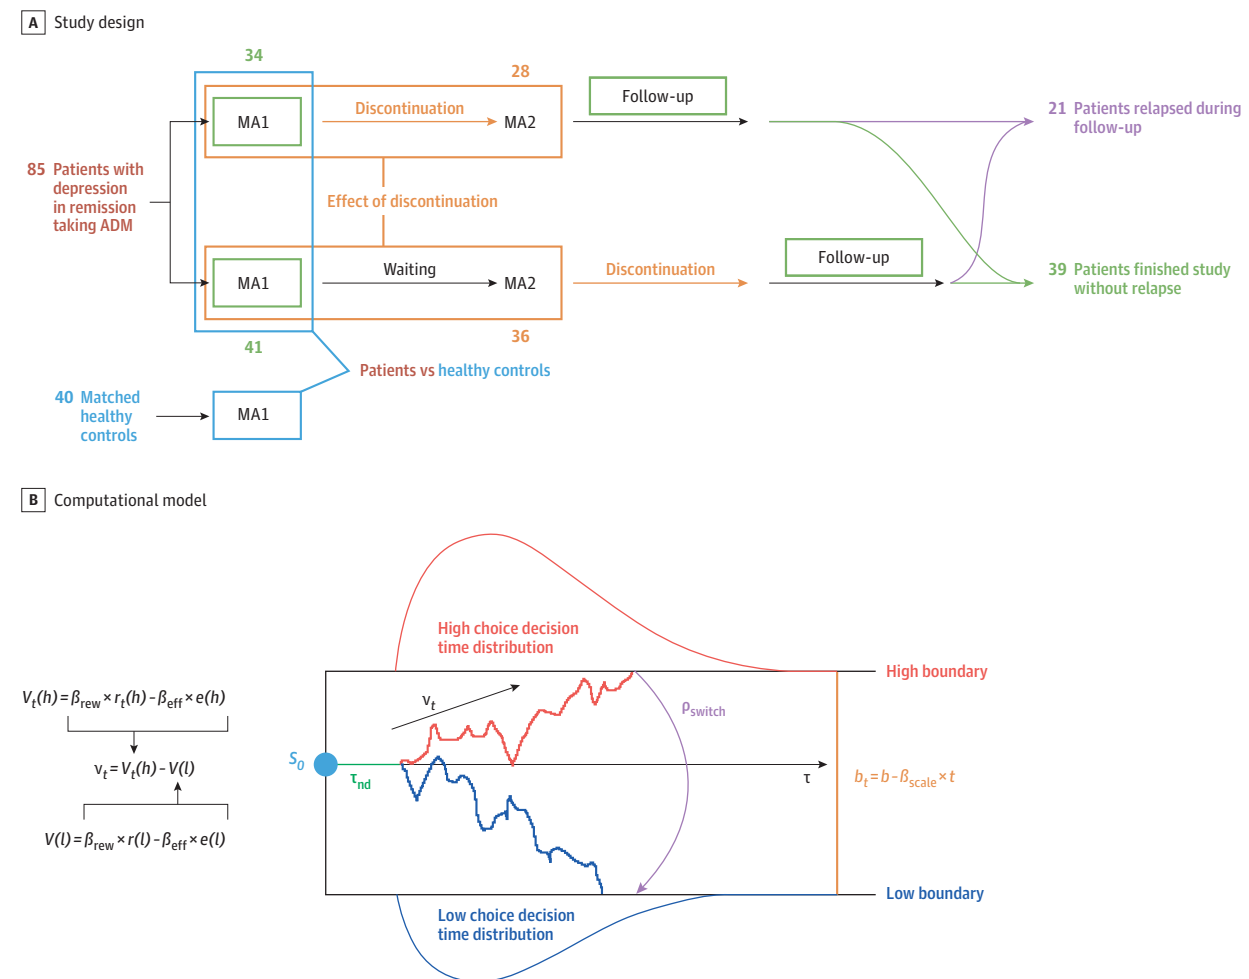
A Study design

34

28

MA1

Discontinuation

MA2

Follow-up

21 Patients relapsed during follow-up

85 Patients with depression in remission taking ADM

Effect of discontinuation

MA1

Waiting

MA2

Discontinuation

Follow-up

39 Patients finished study without relapse

41

36

Patients vs healthy controls

40 Matched healthy controls

MA1

B Computational model

High choice decision time distribution

High boundary

$V_t(h) = \beta_{rew} \times r_t(h) - \beta_{eff} \times e(h)$

$v_t$

$\rho_{switch}$

$v_t = V_t(h) - V(l)$

$S_0$

$\tau_{nd}$

$\tau$

$b_t = b - \beta_{scale} \times t$

$V(l) = \beta_{rew} \times r(l) - \beta_{eff} \times e(l)$

Low boundary

Low choice decision time distribution